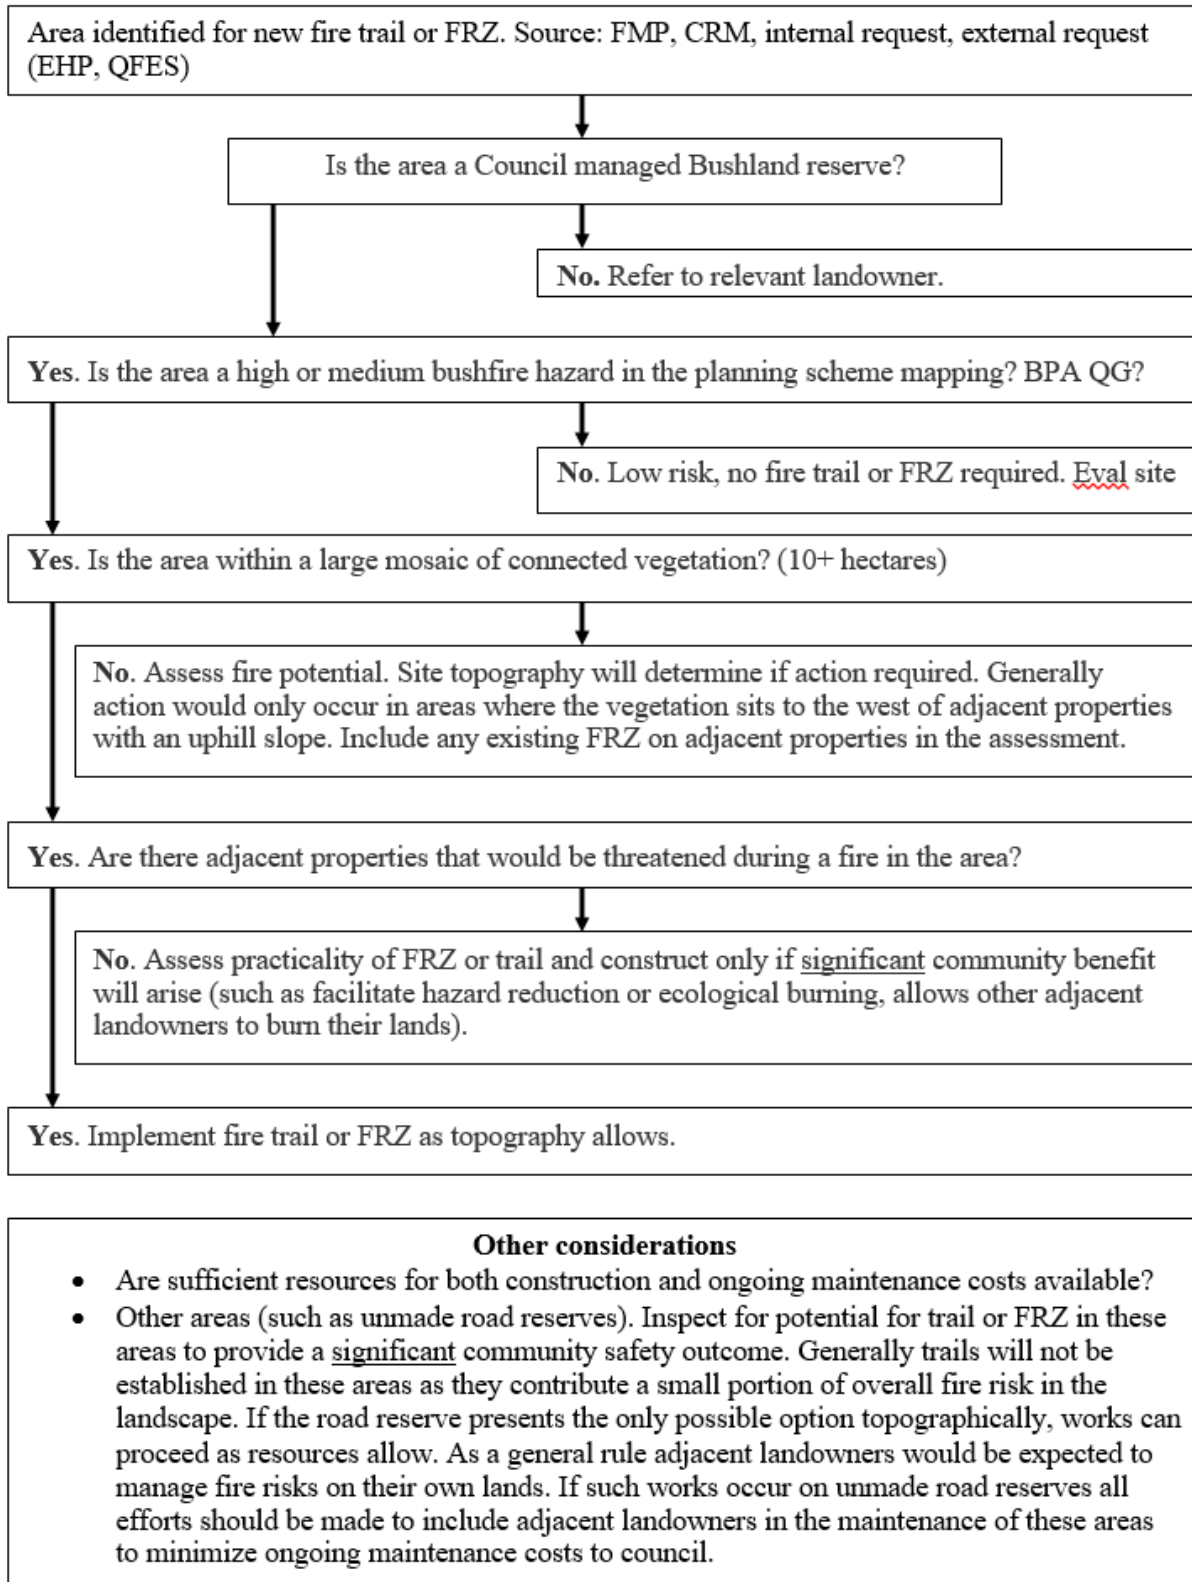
Area identified for new fire trail or FRZ. Source: FMP, CRM, internal request, external request (EHP, QFES)

Is the area a Council managed Bushland reserve?

No. Refer to relevant landowner.

Yes. Is the area a high or medium bushfire hazard in the planning scheme mapping? BPA QG?

No. Low risk, no fire trail or FRZ required. Eval site

Yes. Is the area within a large mosaic of connected vegetation? (10+ hectares)

No. Assess fire potential. Site topography will determine if action required. Generally action would only occur in areas where the vegetation sits to the west of adjacent properties with an uphill slope. Include any existing FRZ on adjacent properties in the assessment.

Yes. Are there adjacent properties that would be threatened during a fire in the area?

No. Assess practicality of FRZ or trail and construct only if significant community benefit will arise (such as facilitate hazard reduction or ecological burning, allows other adjacent landowners to burn their lands).

Yes. Implement fire trail or FRZ as topography allows.

Other considerations
• Are sufficient resources for both construction and ongoing maintenance costs available?
• Other areas (such as unmade road reserves). Inspect for potential for trail or FRZ in these areas to provide a significant community safety outcome. Generally trails will not be established in these areas as they contribute a small portion of overall fire risk in the landscape. If the road reserve presents the only possible option topographically, works can proceed as resources allow. As a general rule adjacent landowners would be expected to manage fire risks on their own lands. If such works occur on unmade road reserves all efforts should be made to include adjacent landowners in the maintenance of these areas to minimize ongoing maintenance costs to council.